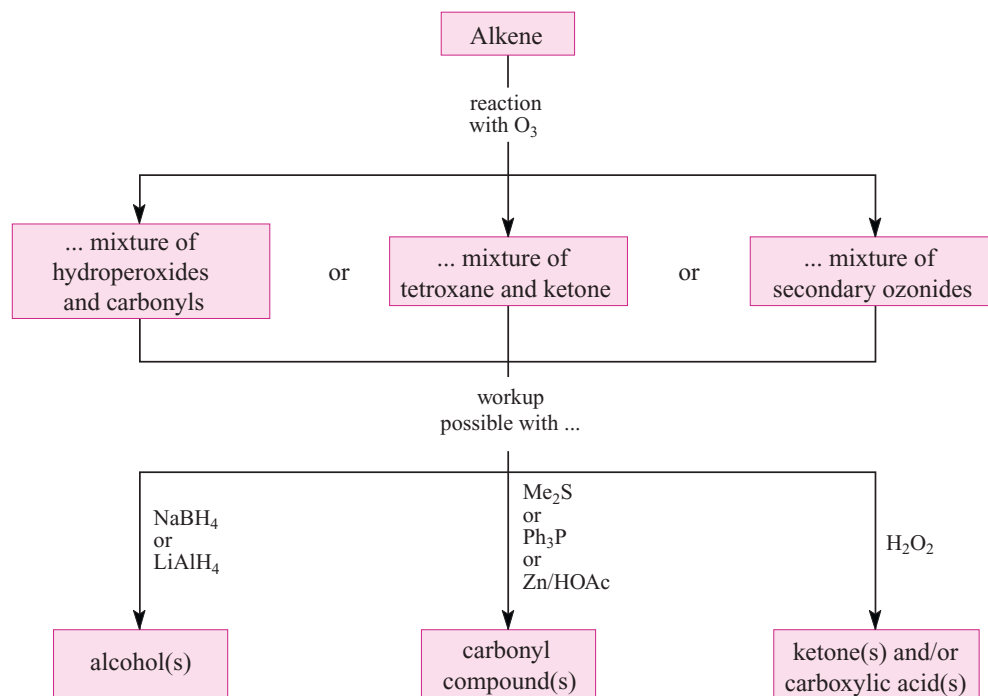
Alkene

reaction with $O_3$

... mixture of hydroperoxides and carbonyls

or

... mixture of tetroxane and ketone

or

... mixture of secondary ozonides

workup possible with ...

$NaBH_4$ or $LiAlH_4$

$Me_2S$ or $Ph_3P$ or Zn/HOAc

$H_2O_2$

alcohol(s)

carbonyl compound(s)

ketone(s) and/or carboxylic acid(s)